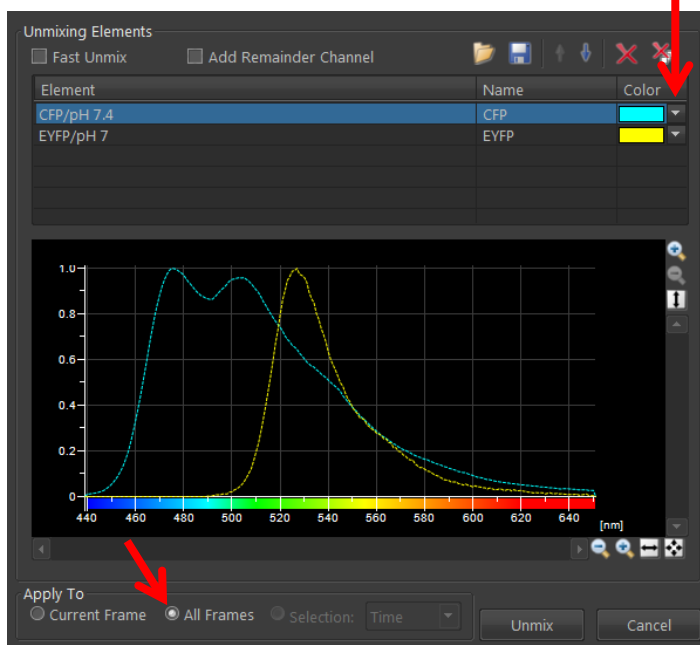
Unmixing Elements

Fast Unmix

Add Remainder Channel

| Element | Name | Color |
|---|---|---|
| CFP/pH 7.4 | CFP | |
| EYFP/pH 7 | EYFP | |

1.0

0.8

0.6

0.4

0.2

0

440 460 480 500 520 540 560 580 600 620 640 [nm]

Apply To

Current Frame

All Frames

Selection: Time

Unmix

Cancel